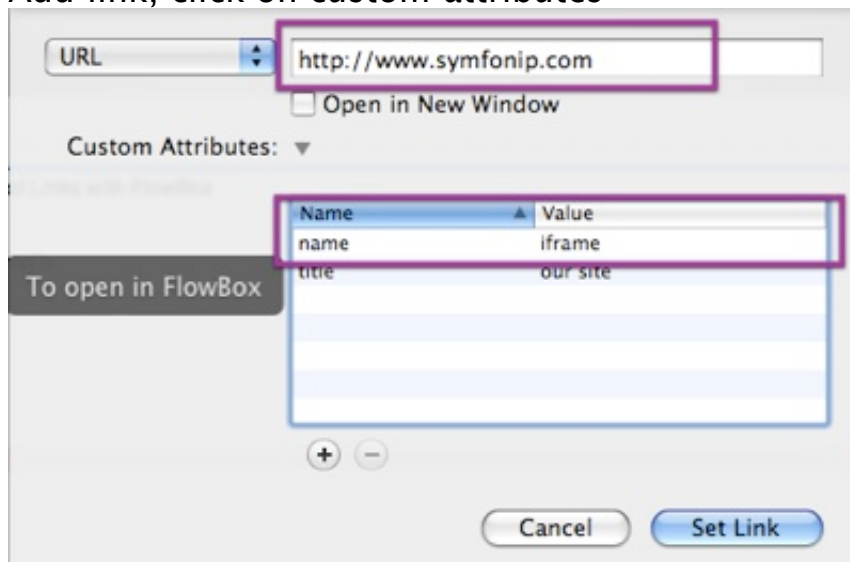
Add link, click on custom attributes

URL

http://www.symfonip.com

Open in New Window

Custom Attributes:

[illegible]

| Name | Value |
|---|---|
| name | iframe |
| title | our site |

To open in FlowBox

+ −

Cancel

Set Link